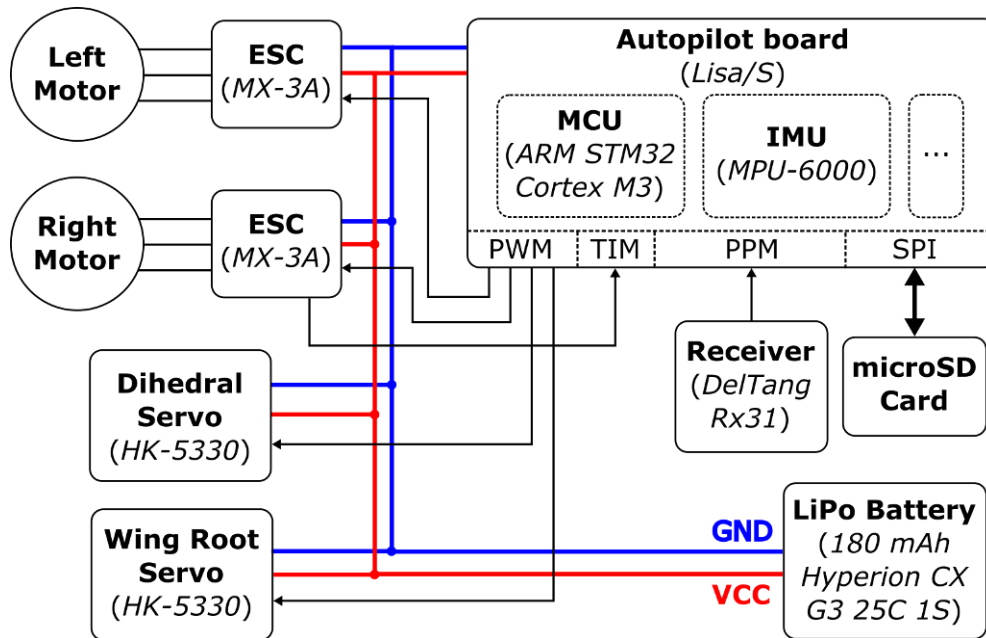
Left Motor

ESC (MX-3A)

Right Motor

ESC (MX-3A)

Autopilot board (Lisa/S)

MCU (ARM STM32 Cortex M3)

IMU (MPU-6000)

...

PWM

TIM

PPM

SPI

Dihedral Servo (HK-5330)

Receiver (DelTang Rx31)

microSD Card

Wing Root Servo (HK-5330)

GND

VCC

LiPo Battery (180 mAh Hyperion CX G3 25C 1S)